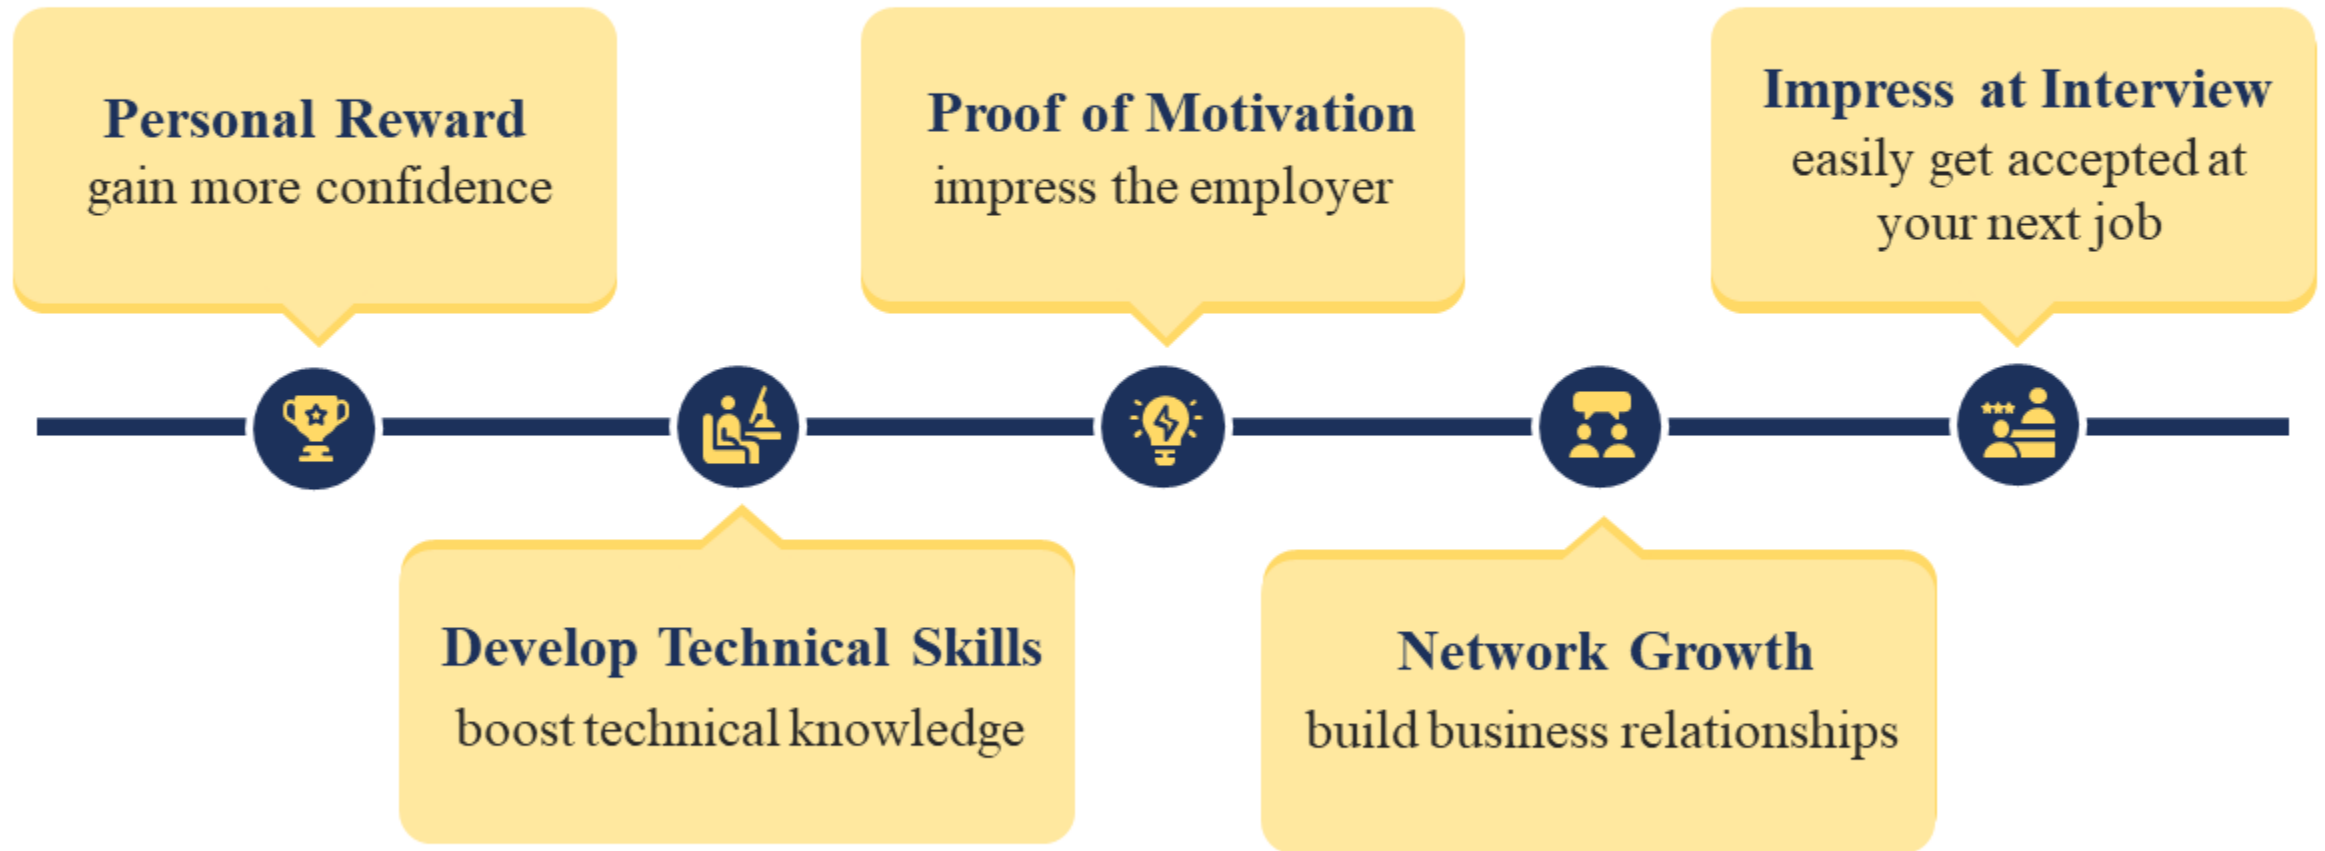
Personal Reward
gain more confidence

Develop Technical Skills
boost technical knowledge

Proof of Motivation
impress the employer

Network Growth
build business relationships

Impress at Interview
easily get accepted at your next job